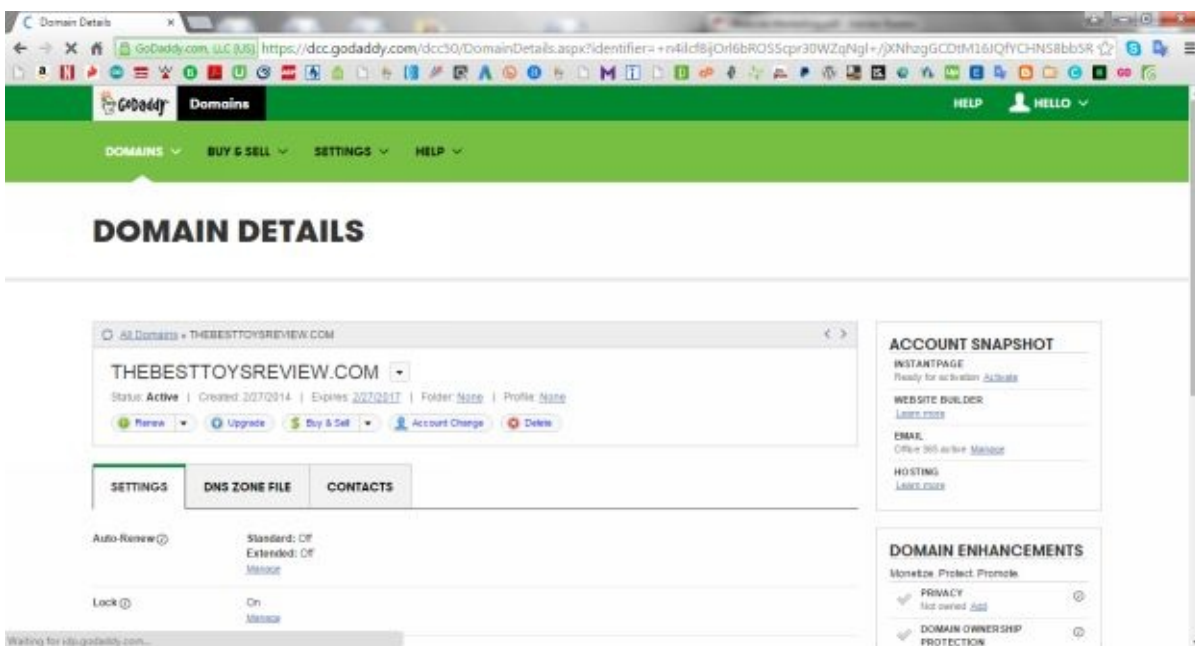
Domain Details ×

GoDaddy.com, LLC [US] https://dcc.godaddy.com/dcc50/DomainDetails.aspx?identifier=+n4ilcf8jOrl6bROS5cpr30WZqNgl+/jXNhzgGCDtM16JQfYCHNS8bb5R

GoDaddy Domains HELP HELLO

DOMAINS BUY & SELL SETTINGS HELP

DOMAIN DETAILS

All Domains » THEBESTTOYSREVIEW.COM

THEBESTTOYSREVIEW.COM

Status: Active | Created: 2/27/2014 | Expires: 2/27/2017 | Folder: None | Profile: None

Renew Upgrade Buy & Sell Account Change Delete

SETTINGS DNS ZONE FILE CONTACTS

Auto-Renew Standard: Off Extended: Off Manage

Lock On Manage

ACCOUNT SNAPSHOT

INSTANTPAGE Ready for activation Activate

WEBSITE BUILDER Learn more

EMAIL Office 365 active Manage

HOSTING Learn more

DOMAIN ENHANCEMENTS

Monetize Protect Promote

PRIVACY Not owned Add

DOMAIN OWNERSHIP PROTECTION

Waiting for idp.godaddy.com...